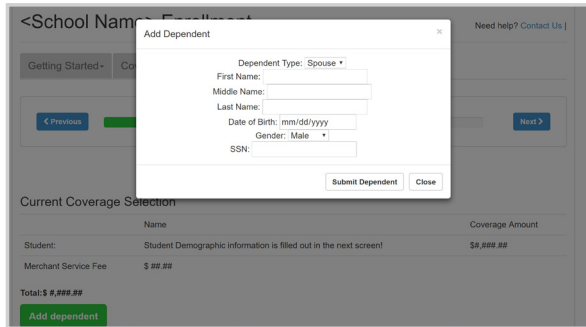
<School Name> Enrollment

Need help? Contact Us |

Getting Started▾ Co

< Previous

Next >

Add Dependent

×

Dependent Type: Spouse ▾

First Name:

Middle Name:

Last Name:

Date of Birth: mm/dd/yyyy

Gender: Male ▾

SSN:

Submit Dependent

Close

Current Coverage Selection

| | Name | Coverage Amount |
|---|---|---|
| Student: | Student Demographic information is filled out in the next screen! | $#,###.## |
| Merchant Service Fee | $ ##.## | |

Total:$ #,###.##

Add dependent